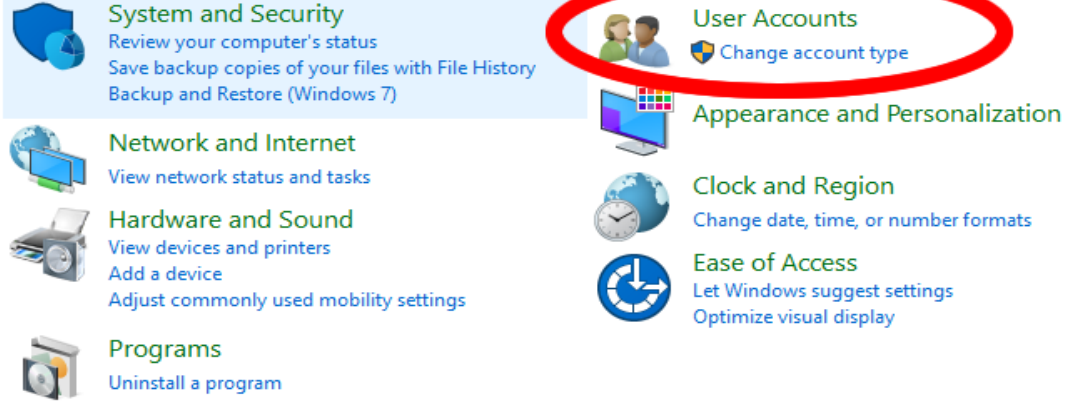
System and Security
Review your computer's status
Save backup copies of your files with File History
Backup and Restore (Windows 7)

Network and Internet
View network status and tasks

Hardware and Sound
View devices and printers
Add a device
Adjust commonly used mobility settings

Programs
Uninstall a program

User Accounts
Change account type

Appearance and Personalization

Clock and Region
Change date, time, or number formats

Ease of Access
Let Windows suggest settings
Optimize visual display